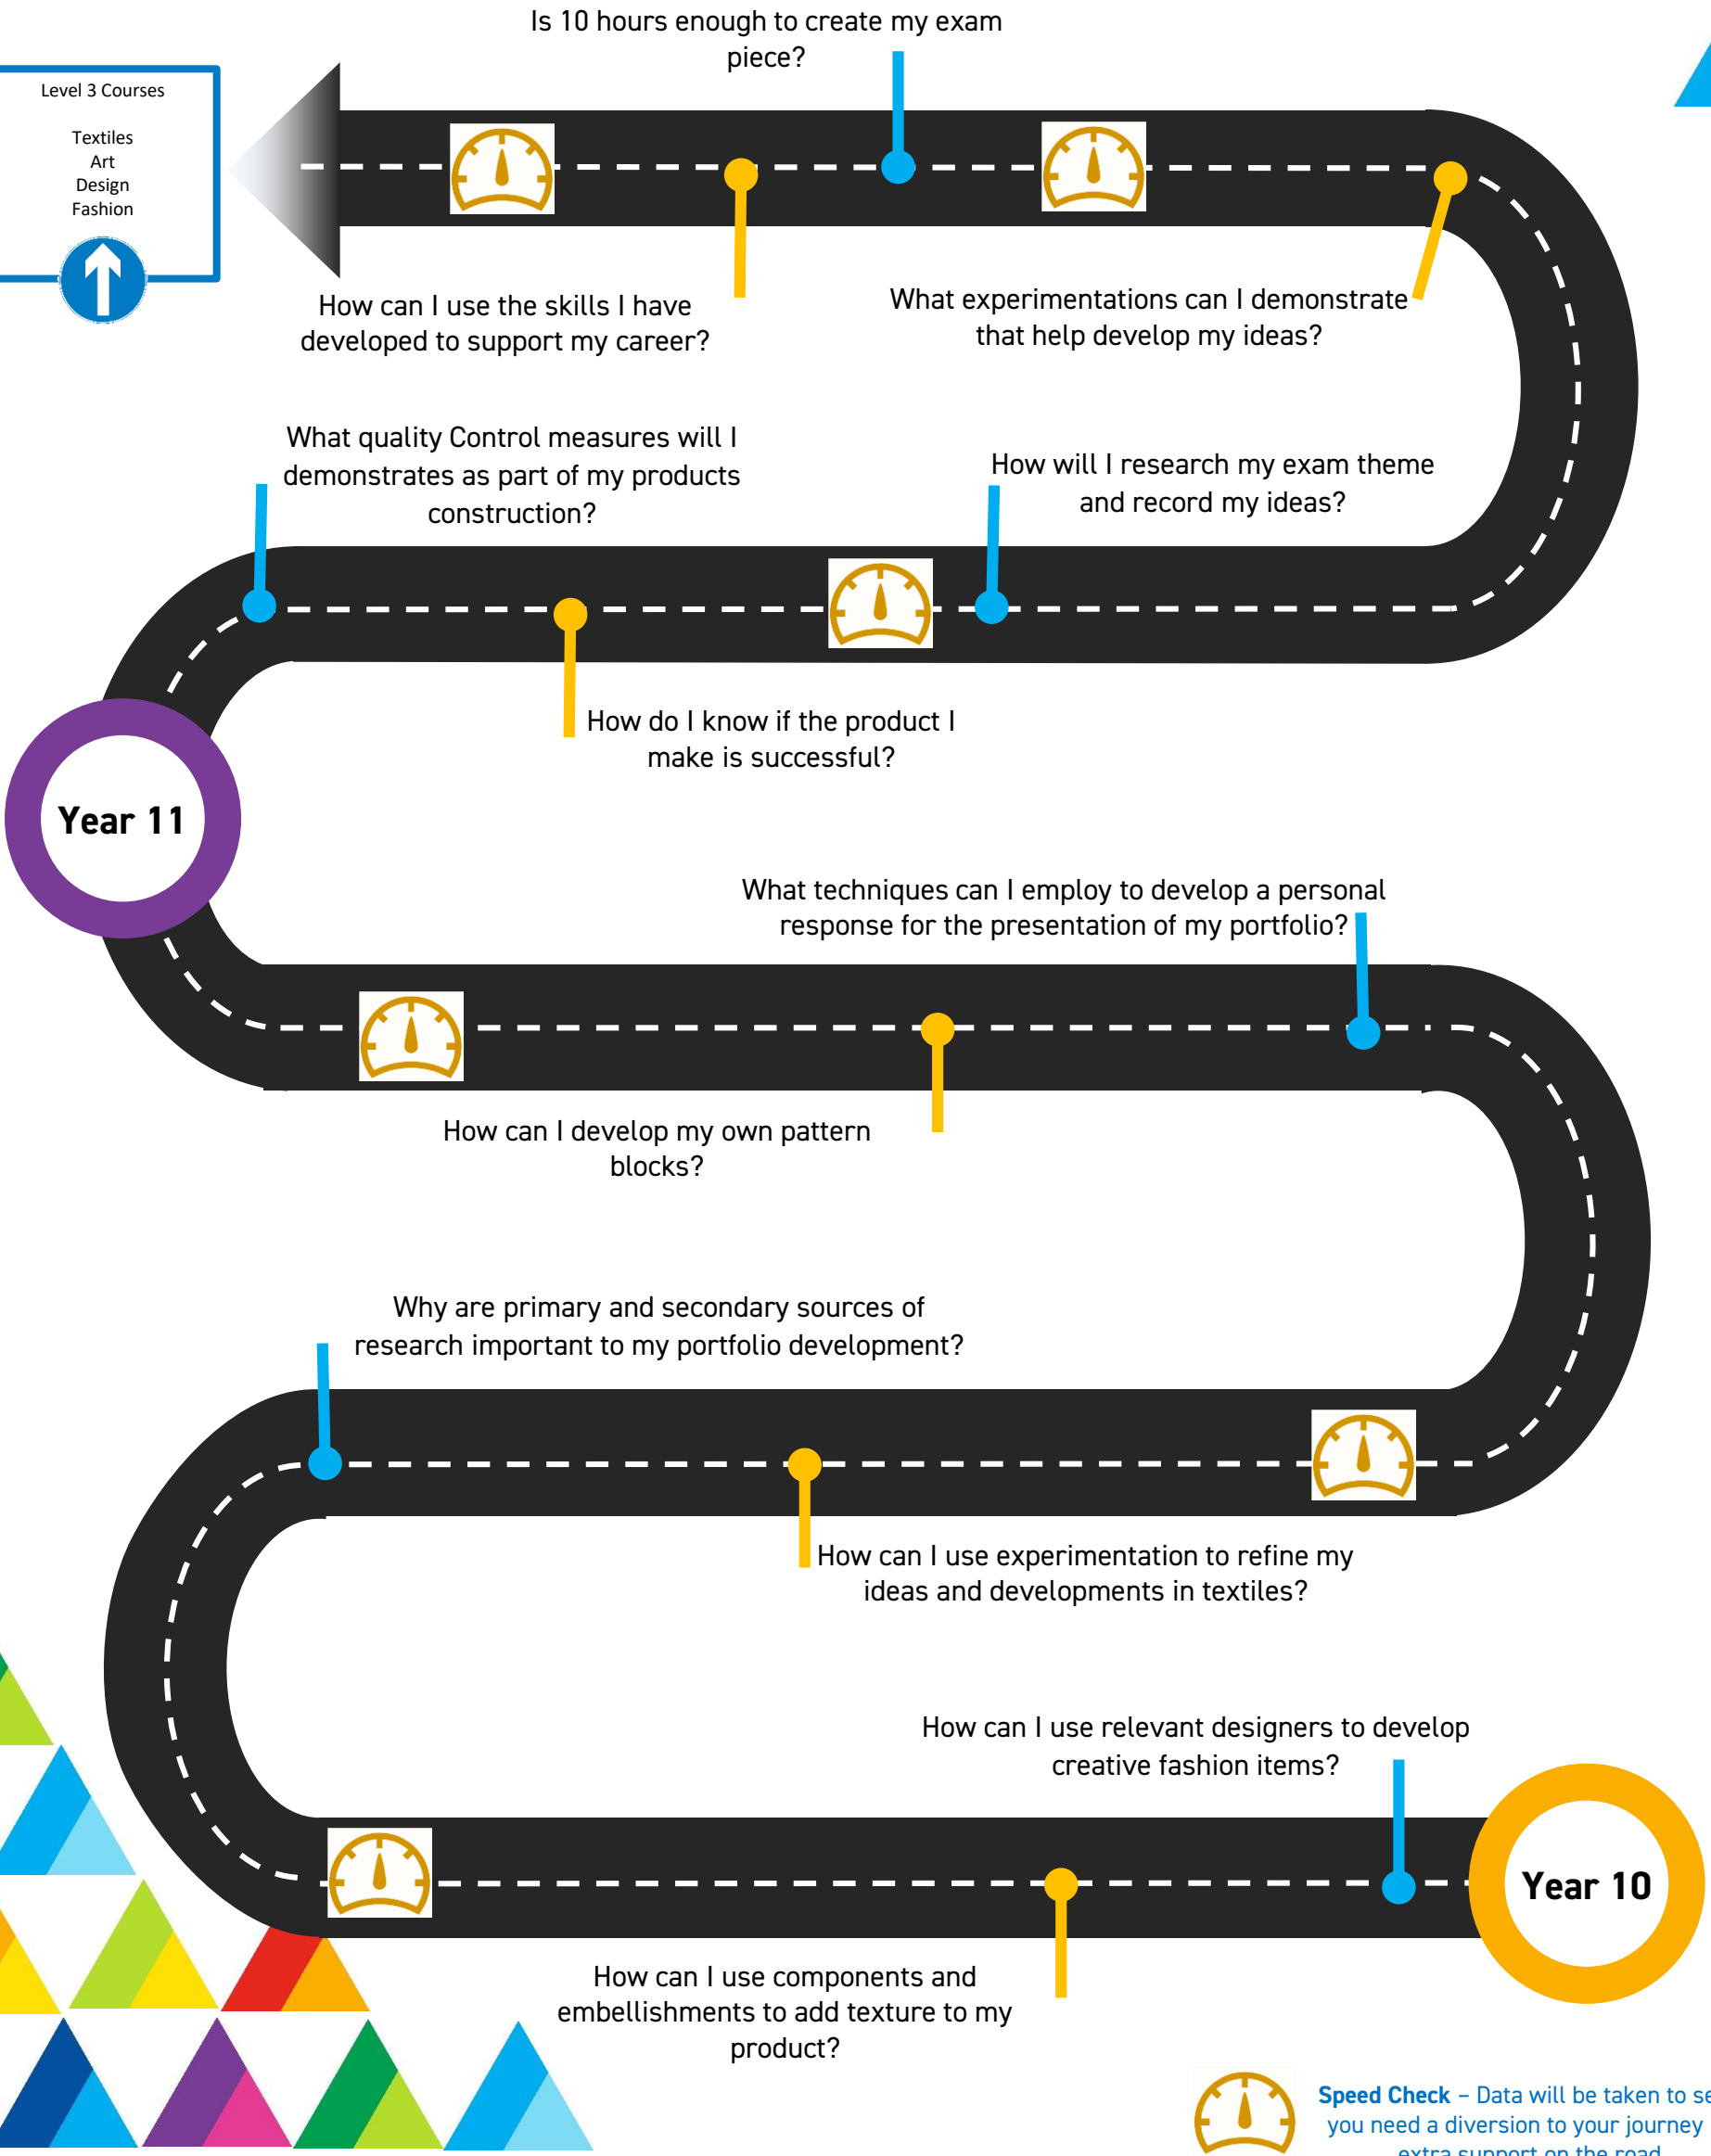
Is 10 hours enough to create my exam piece?

Level 3 Courses

Textiles
Art
Design
Fashion

How can I use the skills I have developed to support my career?

What experimentations can I demonstrate that help develop my ideas?

What quality Control measures will I demonstrates as part of my products construction?

How will I research my exam theme and record my ideas?

How do I know if the product I make is successful?

Year 11

What techniques can I employ to develop a personal response for the presentation of my portfolio?

How can I develop my own pattern blocks?

Why are primary and secondary sources of research important to my portfolio development?

How can I use experimentation to refine my ideas and developments in textiles?

How can I use relevant designers to develop creative fashion items?

Year 10

How can I use components and embellishments to add texture to my product?

Speed Check – Data will be taken to se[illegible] you need a diversion to your journey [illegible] extra support on the road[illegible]